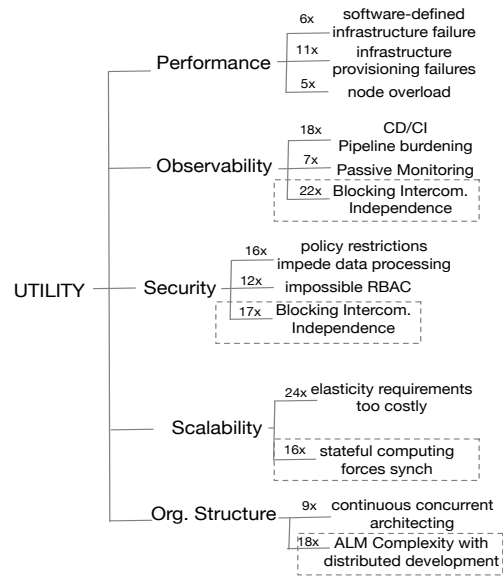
UTILITY

Performance
6x software-defined infrastructure failure
11x infrastructure provisioning failures
5x node overload

Observability
18x CD/CI Pipeline burdening
7x Passive Monitoring
22x Blocking Intercom. Independence

Security
16x policy restrictions impede data processing
12x impossible RBAC
17x Blocking Intercom. Independence

Scalability
24x elasticity requirements too costly
16x stateful computing forces synch

Org. Structure
9x continuous concurrent architecting
18x ALM Complexity with distributed development